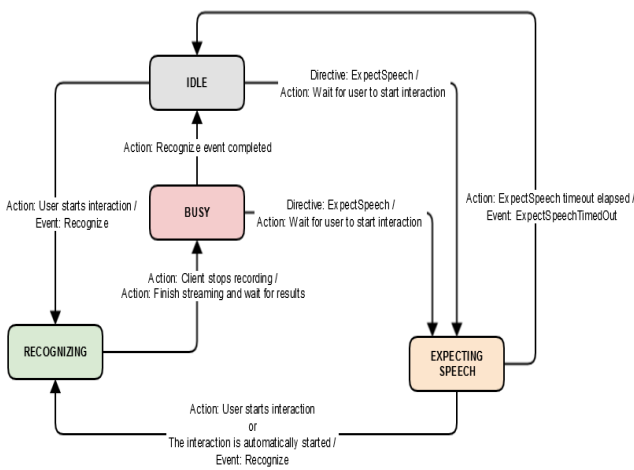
IDLE

Directive: ExpectSpeech /
Action: Wait for user to start interaction

Action: Recognize event completed

Action: User starts interaction /
Event: Recognize

BUSY

Directive: ExpectSpeech /
Action: Wait for user to start interaction

Action: ExpectSpeech timeout elapsed /
Event: ExpectSpeechTimedOut

Action: Client stops recording /
Action: Finish streaming and wait for results

RECOGNIZING

EXPECTING SPEECH

Action: User starts interaction
or
The interaction is automatically started /
Event: Recognize